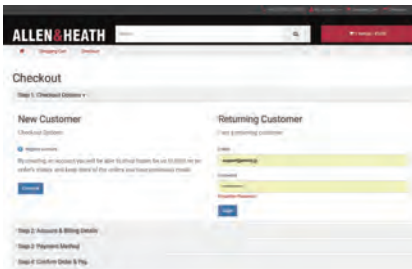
ALLEN&HEATH

Search

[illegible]

Shopping Cart    Checkout

Checkout

Step 1: Checkout Options

New Customer

Checkout Options:

Register Account

By creating an account you will be able to shop faster, be up to date on an order's status, and keep track of the orders you have previously made.

Continue

Returning Customer

I am a returning customer

E-Mail

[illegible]

Password

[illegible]

Forgotten Password

Login

Step 2: Account & Billing Details

Step 3: Payment Method

Step 4: Confirm Order & Pay